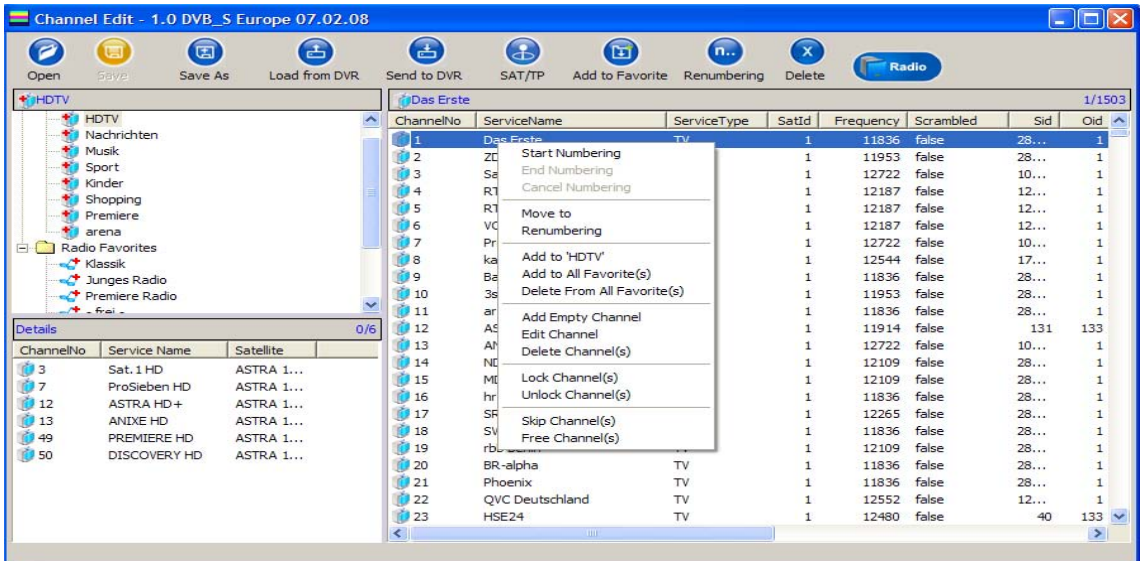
Channel Edit - 1.0 DVB_S Europe 07.02.08

Open Save Save As Load from DVR Send to DVR SAT/TP Add to Favorite Renumbering Delete Radio

HDTV
HDTV
Nachrichten
Musik
Sport
Kinder
Shopping
Premiere
arena
Radio Favorites
Klassik
Junges Radio
Premiere Radio
- frei -

Details 0/6

| ChannelNo | Service Name | Satellite |
|---|---|---|
| 3 | Sat.1 HD | ASTRA 1... |
| 7 | ProSieben HD | ASTRA 1... |
| 12 | ASTRA HD+ | ASTRA 1... |
| 13 | ANIXE HD | ASTRA 1... |
| 49 | PREMIERE HD | ASTRA 1... |
| 50 | DISCOVERY HD | ASTRA 1... |

Das Erste 1/1503

| ChannelNo | ServiceName | ServiceType | SatId | Frequency | Scrambled | Sid | Oid |
|---|---|---|---|---|---|---|---|
| 1 | Das Erste | TV | 1 | 11836 | false | 28... | 1 |
| 2 | ZD | | 1 | 11953 | false | 28... | 1 |
| 3 | Sa | | 1 | 12722 | false | 10... | 1 |
| 4 | RT | | 1 | 12187 | false | 12... | 1 |
| 5 | RT | | 1 | 12187 | false | 12... | 1 |
| 6 | VO | | 1 | 12187 | false | 12... | 1 |
| 7 | Pr | | 1 | 12722 | false | 10... | 1 |
| 8 | ka | | 1 | 12544 | false | 17... | 1 |
| 9 | Ba | | 1 | 11836 | false | 28... | 1 |
| 10 | 3s | | 1 | 11953 | false | 28... | 1 |
| 11 | ar | | 1 | 11836 | false | 28... | 1 |
| 12 | AS | | 1 | 11914 | false | 131 | 133 |
| 13 | AN | | 1 | 12722 | false | 10... | 1 |
| 14 | NE | | 1 | 12109 | false | 28... | 1 |
| 15 | MI | | 1 | 12109 | false | 28... | 1 |
| 16 | hr | | 1 | 11836 | false | 28... | 1 |
| 17 | SR | | 1 | 12265 | false | 28... | 1 |
| 18 | SV | | 1 | 11836 | false | 28... | 1 |
| 19 | rb | | 1 | 12109 | false | 28... | 1 |
| 20 | BR-alpha | TV | 1 | 11836 | false | 28... | 1 |
| 21 | Phoenix | TV | 1 | 11836 | false | 28... | 1 |
| 22 | QVC Deutschland | TV | 1 | 12552 | false | 12... | 1 |
| 23 | HSE24 | TV | 1 | 12480 | false | 40 | 133 |

Start Numbering
End Numbering
Cancel Numbering
Move to
Renumbering
Add to 'HDTV'
Add to All Favorite(s)
Delete From All Favorite(s)
Add Empty Channel
Edit Channel
Delete Channel(s)
Lock Channel(s)
Unlock Channel(s)
Skip Channel(s)
Free Channel(s)